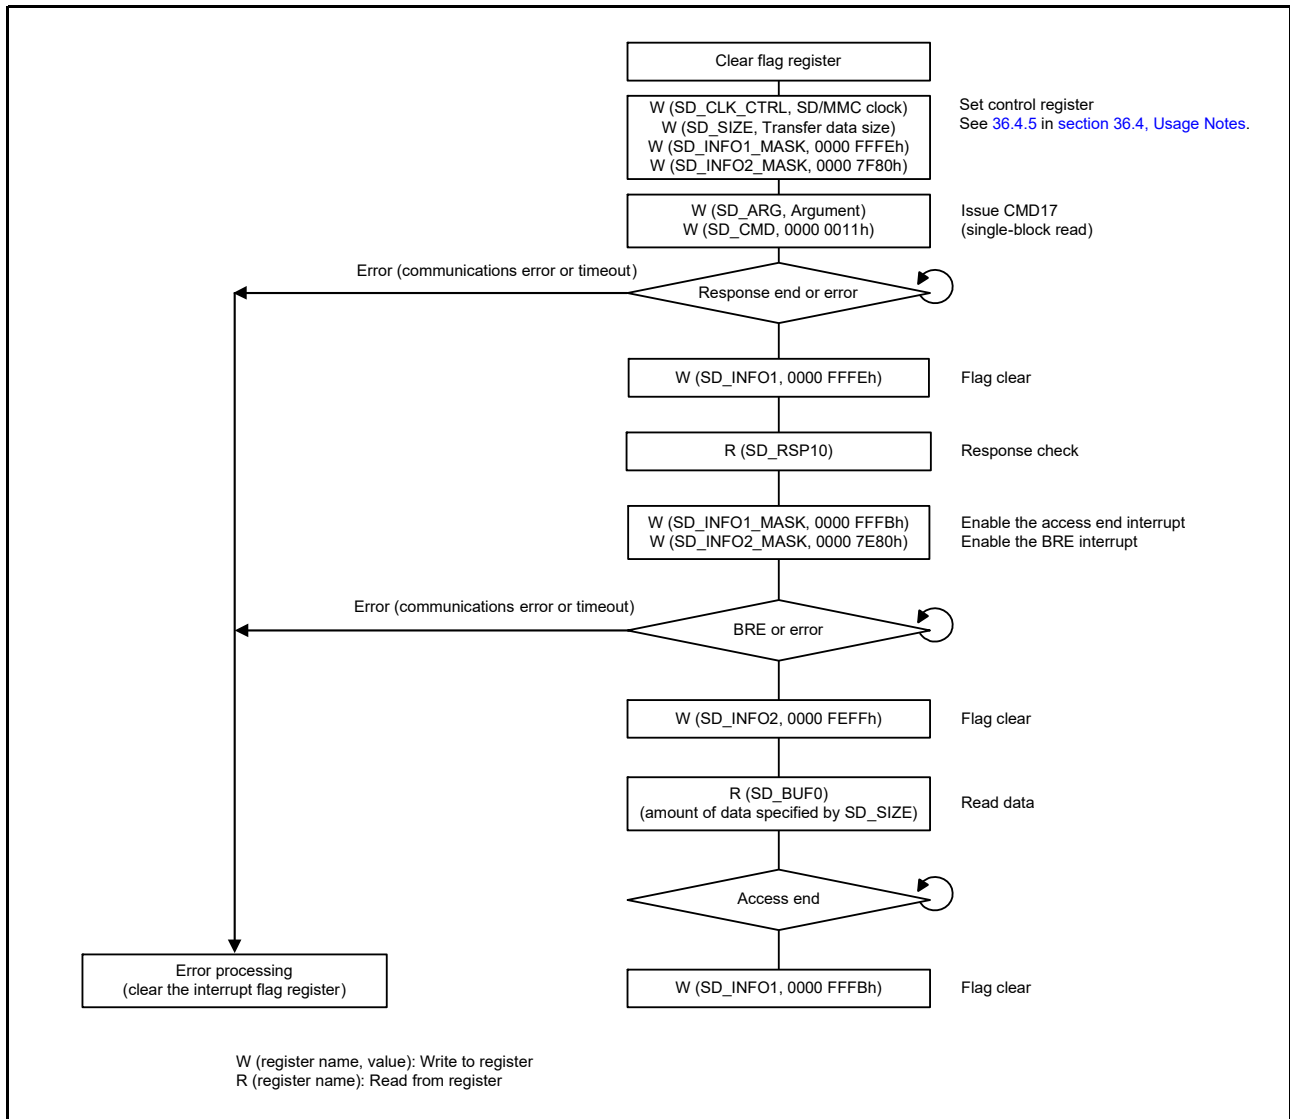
Clear flag register

W (SD_CLK_CTRL, SD/MMC clock)
W (SD_SIZE, Transfer data size)
W (SD_INFO1_MASK, 0000 FFFEh)
W (SD_INFO2_MASK, 0000 7F80h)

Set control register
See 36.4.5 in section 36.4, Usage Notes.

W (SD_ARG, Argument)
W (SD_CMD, 0000 0011h)

Issue CMD17
(single-block read)

Error (communications error or timeout)

Response end or error

W (SD_INFO1, 0000 FFFEh)

Flag clear

R (SD_RSP10)

Response check

W (SD_INFO1_MASK, 0000 FFFBh)
W (SD_INFO2_MASK, 0000 7E80h)

Enable the access end interrupt
Enable the BRE interrupt

Error (communications error or timeout)

BRE or error

W (SD_INFO2, 0000 FEFFh)

Flag clear

R (SD_BUF0)
(amount of data specified by SD_SIZE)

Read data

Access end

Error processing
(clear the interrupt flag register)

W (SD_INFO1, 0000 FFFBh)

Flag clear

W (register name, value): Write to register
R (register name): Read from register